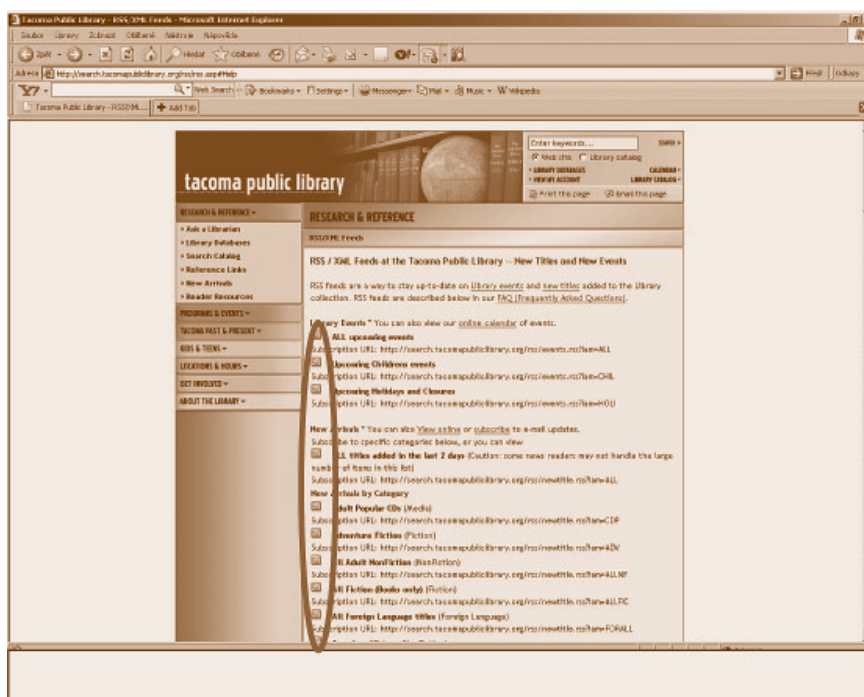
Tacoma Public Library - RSS/XML Feeds - Microsoft Internet Explorer

Soubor Úpravy Zobrazit Oblíbené Nástroje Nápověda

Zpět Hledat Oblíbené

Adresa http://search.tacomapubliclibrary.org/rss/rss.asp#help

Přejít Odkazy

Y! Web Search Bookmarks Settings Messenger Mail Music Wikipedia

Tacoma Public Library - RSS/XM... Add Tab

tacoma public library

Enter keywords... SEARCH
Web site Library catalog
LIBRARY DATABASES CALENDAR
VIEW MY ACCOUNT LIBRARY CATALOG
Print this page Email this page

RESEARCH & REFERENCE
Ask a Librarian
Library Databases
Search Catalog
Reference Links
New Arrivals
Reader Resources
PROGRAMS & EVENTS
TACOMA PAST & PRESENT
KIDS & TEENS
LOCATIONS & HOURS
GET INVOLVED
ABOUT THE LIBRARY

RESEARCH & REFERENCE

RSS/XML Feeds

RSS / XML Feeds at the Tacoma Public Library -- New Titles and New Events

RSS feeds are a way to stay up-to-date on library events and new titles added to the library collection. RSS feeds are described below in our FAQ (Frequently Asked Questions).

Library Events * You can also view our online calendar of events.
ALL upcoming events
Subscription URL: http://search.tacomapubliclibrary.org/rss/events.rss?lan=ALL
Upcoming Childrens events
Subscription URL: http://search.tacomapubliclibrary.org/rss/events.rss?lan=CHIL
Upcoming Holidays and Closures
Subscription URL: http://search.tacomapubliclibrary.org/rss/events.rss?lan=HOLI

New Arrivals * You can also View online or subscribe to e-mail updates.
Subscribe to specific categories below, or you can view
ALL titles added in the last 2 days (Caution: some news readers may not handle the large number of items in this list)
Subscription URL: http://search.tacomapubliclibrary.org/rss/newtitle.rss?lan=ALL
New Arrivals by Category
Adult Popular CDs (Media)
Subscription URL: http://search.tacomapubliclibrary.org/rss/newtitle.rss?lan=CDP
Adventure Fiction (Fiction)
Subscription URL: http://search.tacomapubliclibrary.org/rss/newtitle.rss?lan=ADV
All Adult NonFiction (NonFiction)
Subscription URL: http://search.tacomapubliclibrary.org/rss/newtitle.rss?lan=ALLNF
All Fiction (Books only) (Fiction)
Subscription URL: http://search.tacomapubliclibrary.org/rss/newtitle.rss?lan=ALLFIC
All Foreign Language titles (Foreign Language)
Subscription URL: http://search.tacomapubliclibrary.org/rss/newtitle.rss?lan=FORALL
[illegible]